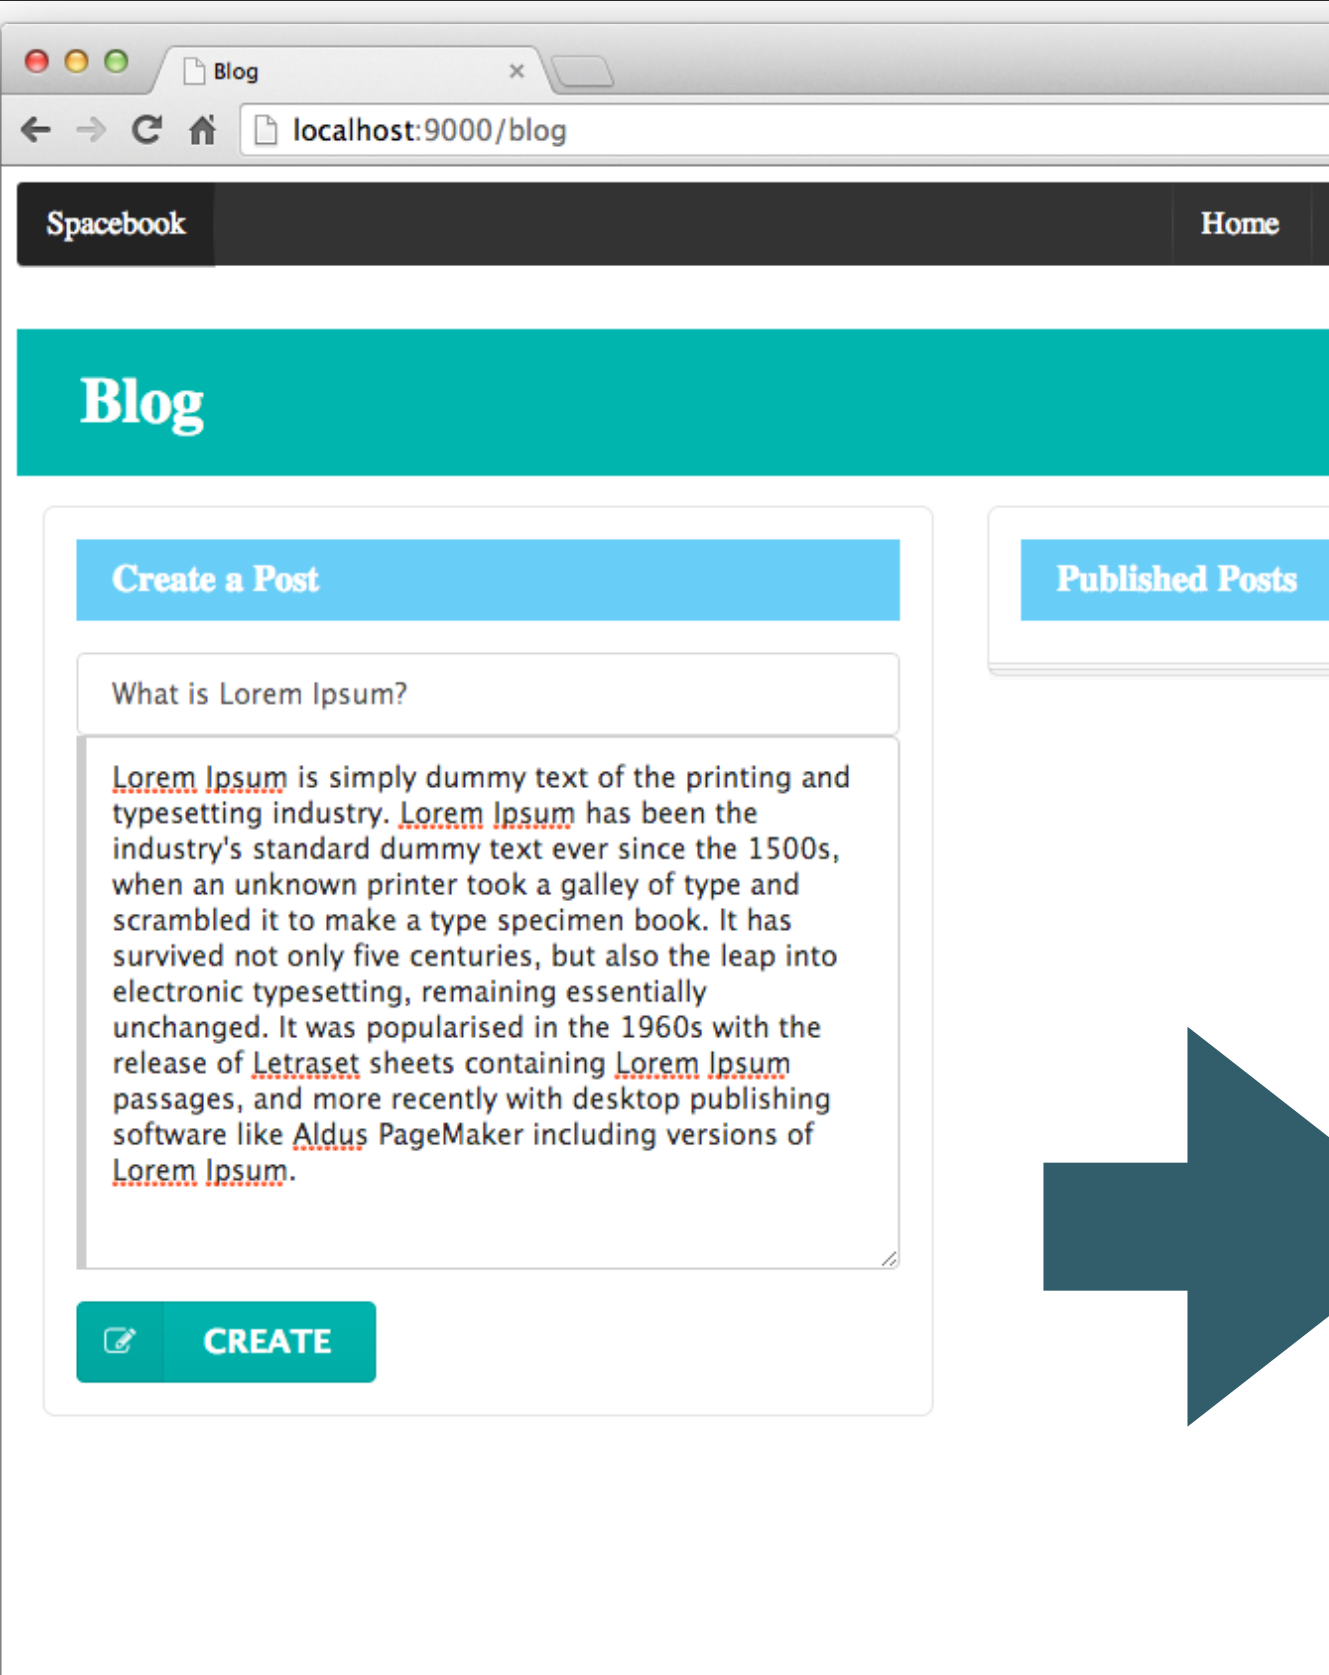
Blog

localhost:9000/blog

Spacebook

Home

Blog

Create a Post

Published Posts

What is Lorem Ipsum?

Lorem Ipsum is simply dummy text of the printing and typesetting industry. Lorem Ipsum has been the industry's standard dummy text ever since the 1500s, when an unknown printer took a galley of type and scrambled it to make a type specimen book. It has survived not only five centuries, but also the leap into electronic typesetting, remaining essentially unchanged. It was popularised in the 1960s with the release of Letraset sheets containing Lorem Ipsum passages, and more recently with desktop publishing software like Aldus PageMaker including versions of Lorem Ipsum.

CREATE